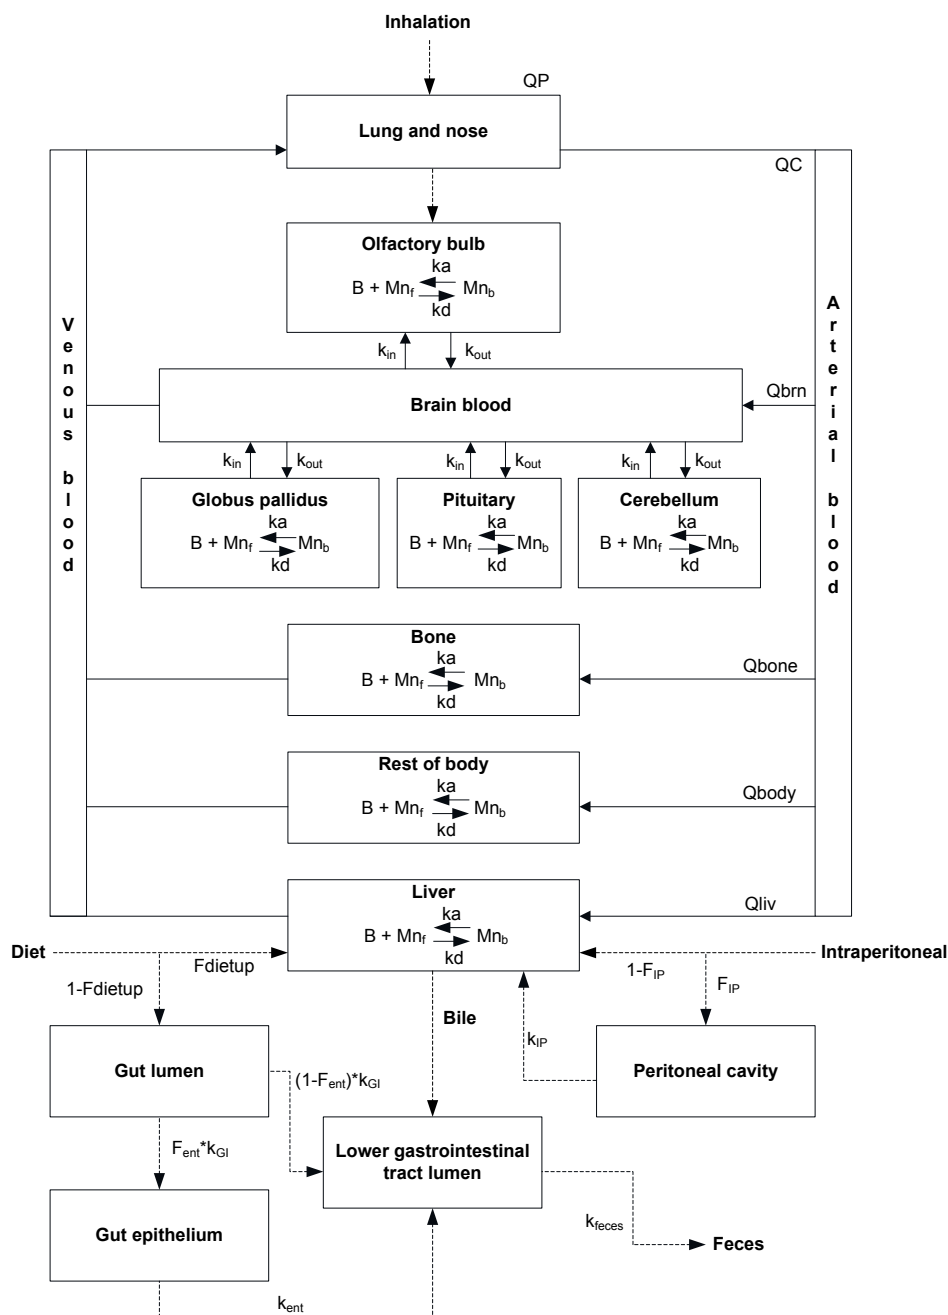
Inhalation

QP

Lung and nose

QC

Olfactory bulb
ka
B + $Mn_f$ $Mn_b$
kd

V
e
n
o
u
s

b
l
o
o
d

A
r
t
e
r
i
a
l

b
l
o
o
d

$k_{in}$
$k_{out}$

Brain blood

Qbrn

$k_{in}$
$k_{out}$
$k_{in}$
$k_{out}$
$k_{in}$
$k_{out}$

Globus pallidus
ka
B + $Mn_f$ $Mn_b$
kd

Pituitary
ka
B + $Mn_f$ $Mn_b$
kd

Cerebellum
ka
B + $Mn_f$ $Mn_b$
kd

Bone
ka
B + $Mn_f$ $Mn_b$
kd

Qbone

Rest of body
ka
B + $Mn_f$ $Mn_b$
kd

Qbody

Liver
ka
B + $Mn_f$ $Mn_b$
kd

Qliv

Diet

Fdietup

Intraperitoneal

1-Fdietup

$1\text{-}F_{IP}$

$F_{IP}$

Bile

$k_{IP}$

Gut lumen

$(1\text{-}F_{ent})*k_{GI}$

Peritoneal cavity

$F_{ent}*k_{GI}$

Lower gastrointestinal tract lumen

Gut epithelium

$k_{feces}$

Feces

$k_{ent}$